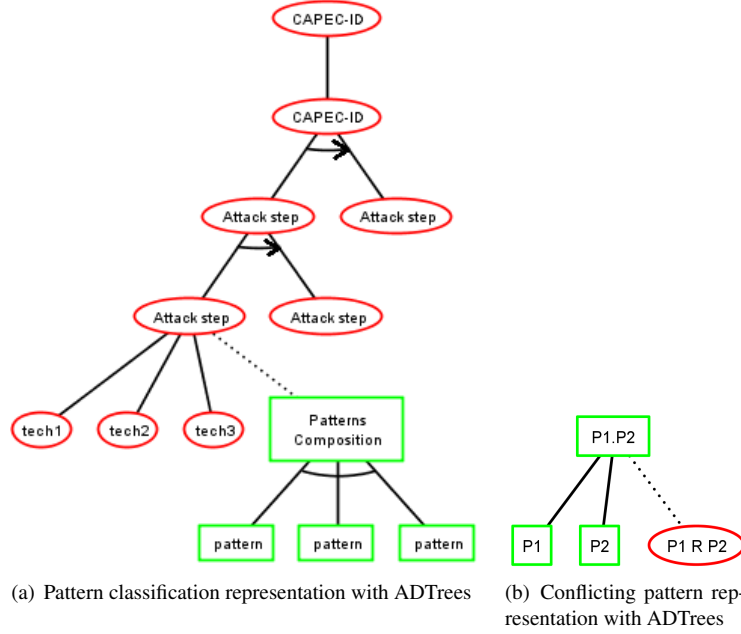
CAPEC-ID

CAPEC-ID

Attack step

Attack step

Attack step

Attack step

tech1

tech2

tech3

Patterns Composition

pattern

pattern

pattern

P1.P2

P1

P2

P1 R P2

(a) Pattern classification representation with ADTrees

(b) Conflicting pattern representation with ADTrees